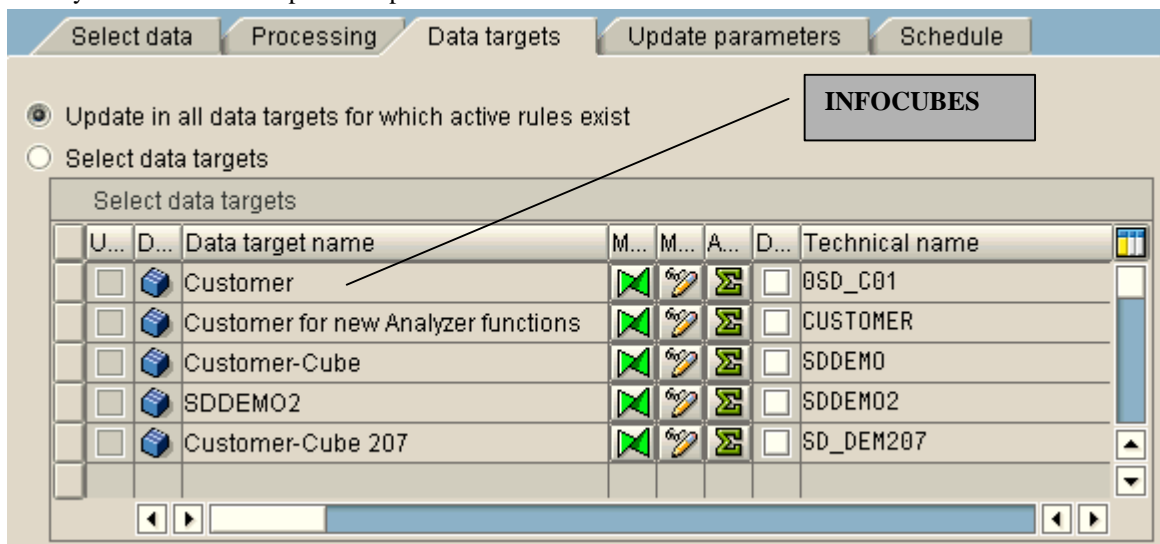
Select data | Processing | Data targets | Update parameters | Schedule

INFOCUBES

Update in all data targets for which active rules exist
Select data targets

Select data targets

| U... | D... | Data target name | M... | M... | A... | D... | Technical name |
|---|---|---|---|---|---|---|---|
| | | Customer | | | | | 0SD_C01 |
| | | Customer for new Analyzer functions | | | | | CUSTOMER |
| | | Customer-Cube | | | | | SDDEMO |
| | | SDDEMO2 | | | | | SDDEMO2 |
| | | Customer-Cube 207 | | | | | SD_DEM207 |